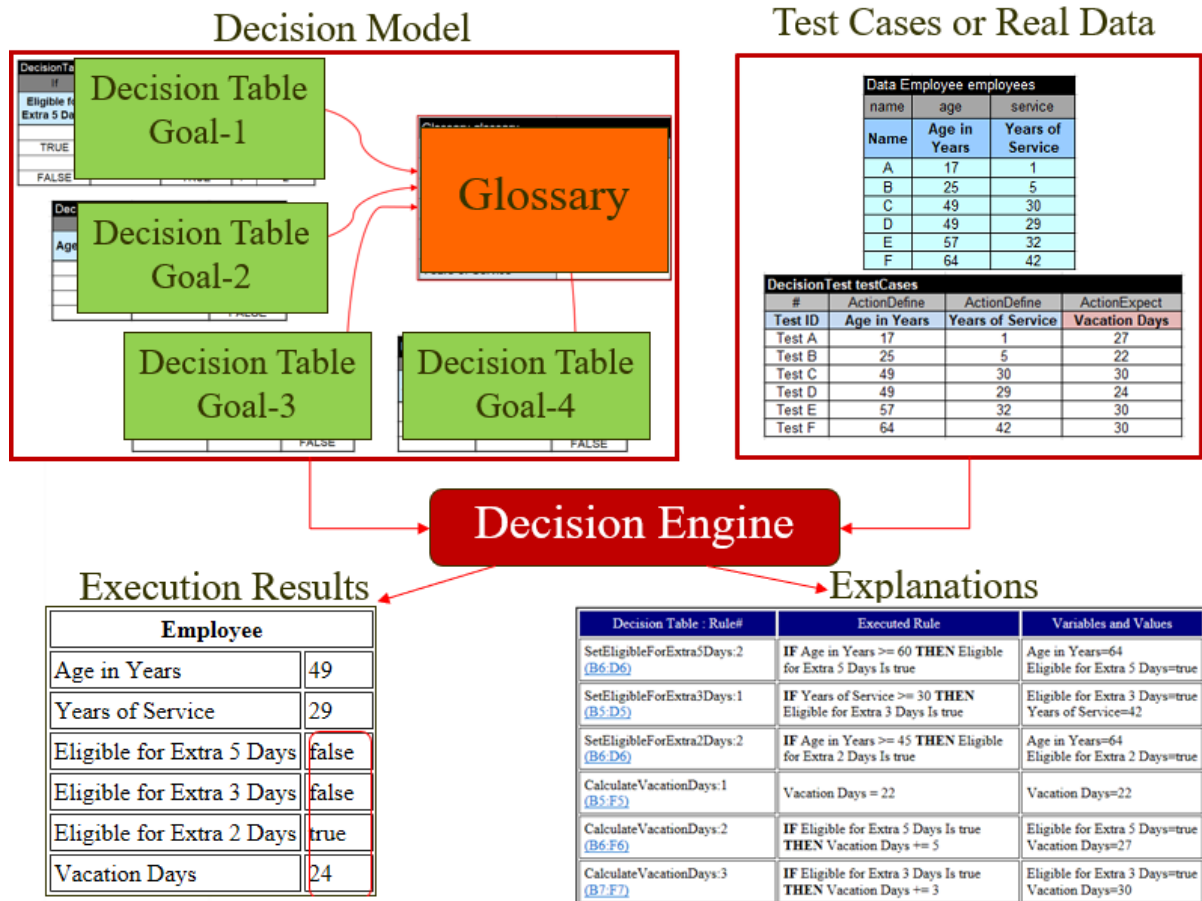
Decision Model

DecisionTa
If
Eligible fo
Extra 5 Da
TRUE
FALSE

Decision Table
Goal-1

Dec
Age

Decision Table
Goal-2

FALSE

Glossary glossary

Glossary

Years of Service

Decision Table
Goal-3

FALSE

Decision Table
Goal-4

FALSE

Test Cases or Real Data

Data Employee employees

| name | age | service |
|---|---|---|
| Name | Age in Years | Years of Service |
| A | 17 | 1 |
| B | 25 | 5 |
| C | 49 | 30 |
| D | 49 | 29 |
| E | 57 | 32 |
| F | 64 | 42 |

DecisionTest testCases

| # | ActionDefine | ActionDefine | ActionExpect |
|---|---|---|---|
| Test ID | Age in Years | Years of Service | Vacation Days |
| Test A | 17 | 1 | 27 |
| Test B | 25 | 5 | 22 |
| Test C | 49 | 30 | 30 |
| Test D | 49 | 29 | 24 |
| Test E | 57 | 32 | 30 |
| Test F | 64 | 42 | 30 |

Decision Engine

Execution Results

| Employee | |
|---|---|
| Age in Years | 49 |
| Years of Service | 29 |
| Eligible for Extra 5 Days | false |
| Eligible for Extra 3 Days | false |
| Eligible for Extra 2 Days | true |
| Vacation Days | 24 |

Explanations

| Decision Table : Rule# | Executed Rule | Variables and Values |
|---|---|---|
| SetEligibleForExtra5Days:2 (B6:D6) | **IF** Age in Years >= 60 **THEN** Eligible for Extra 5 Days Is true | Age in Years=64 Eligible for Extra 5 Days=true |
| SetEligibleForExtra3Days:1 (B5:D5) | **IF** Years of Service >= 30 **THEN** Eligible for Extra 3 Days Is true | Eligible for Extra 3 Days=true Years of Service=42 |
| SetEligibleForExtra2Days:2 (B6:D6) | **IF** Age in Years >= 45 **THEN** Eligible for Extra 2 Days Is true | Age in Years=64 Eligible for Extra 2 Days=true |
| CalculateVacationDays:1 (B5:F5) | Vacation Days = 22 | Vacation Days=22 |
| CalculateVacationDays:2 (B6:F6) | **IF** Eligible for Extra 5 Days Is true **THEN** Vacation Days += 5 | Eligible for Extra 5 Days=true Vacation Days=27 |
| CalculateVacationDays:3 (B7:F7) | **IF** Eligible for Extra 3 Days Is true **THEN** Vacation Days += 3 | Eligible for Extra 3 Days=true Vacation Days=30 |